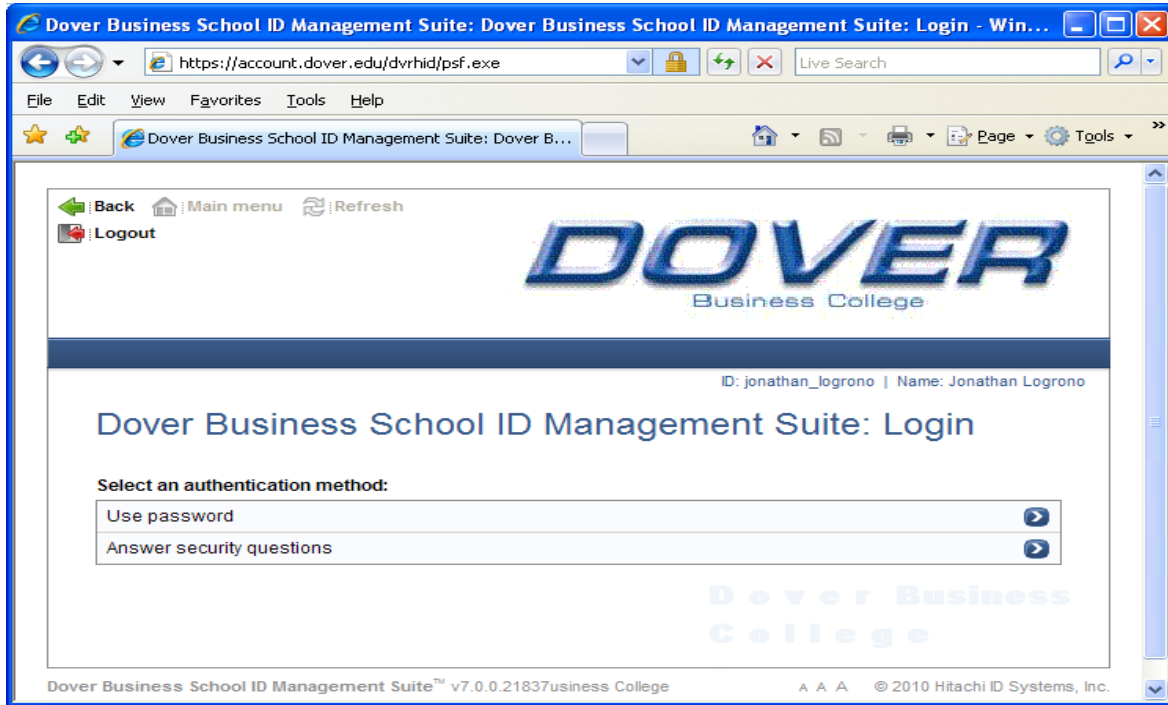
Dover Business School ID Management Suite: Dover Business School ID Management Suite: Login - Win...

https://account.dover.edu/dvrhid/psf.exe

Live Search

File Edit View Favorites Tools Help

Dover Business School ID Management Suite: Dover B...

Page Tools

Back Main menu Refresh
Logout

DOVER
Business College

ID: jonathan_logrono | Name: Jonathan Logrono

Dover Business School ID Management Suite: Login

Select an authentication method:

Use password

Answer security questions

Dover Business College

Dover Business School ID Management Suite™ v7.0.0.21837usiness College

A A A © 2010 Hitachi ID Systems, Inc.